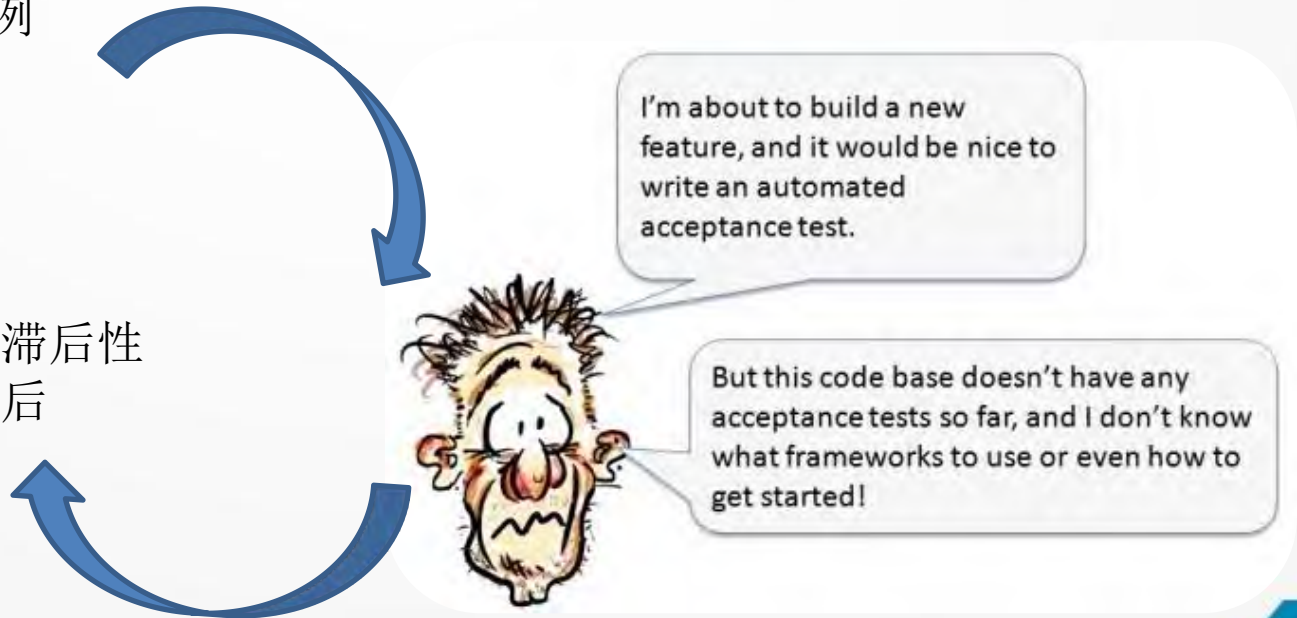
列

滞后性
后

I'm about to build a new feature, and it would be nice to write an automated acceptance test.

But this code base doesn't have any acceptance tests so far, and I don't know what frameworks to use or even how to get started!